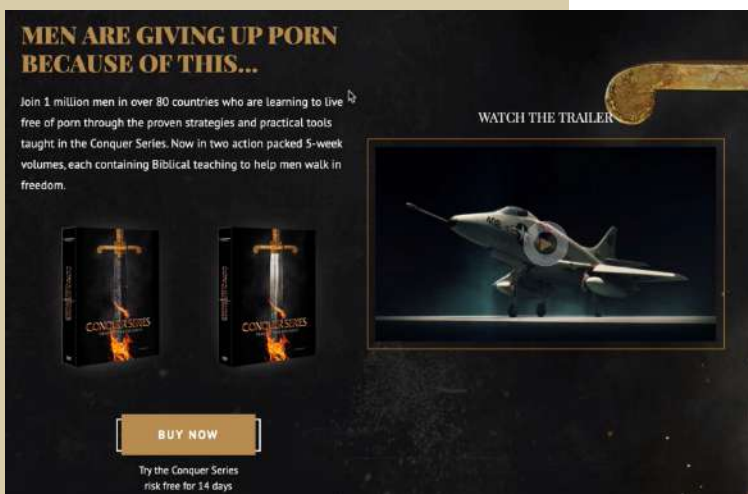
MEN ARE GIVING UP PORN BECAUSE OF THIS...

Join 1 million men in over 80 countries who are learning to live free of porn through the proven strategies and practical tools taught in the Conquer Series. Now in two action packed 5-week volumes, each containing Biblical teaching to help men walk in freedom.

WATCH THE TRAILER

CONQUER SERIES

CONQUER SERIES

BUY NOW

Try the Conquer Series risk free for 14 days